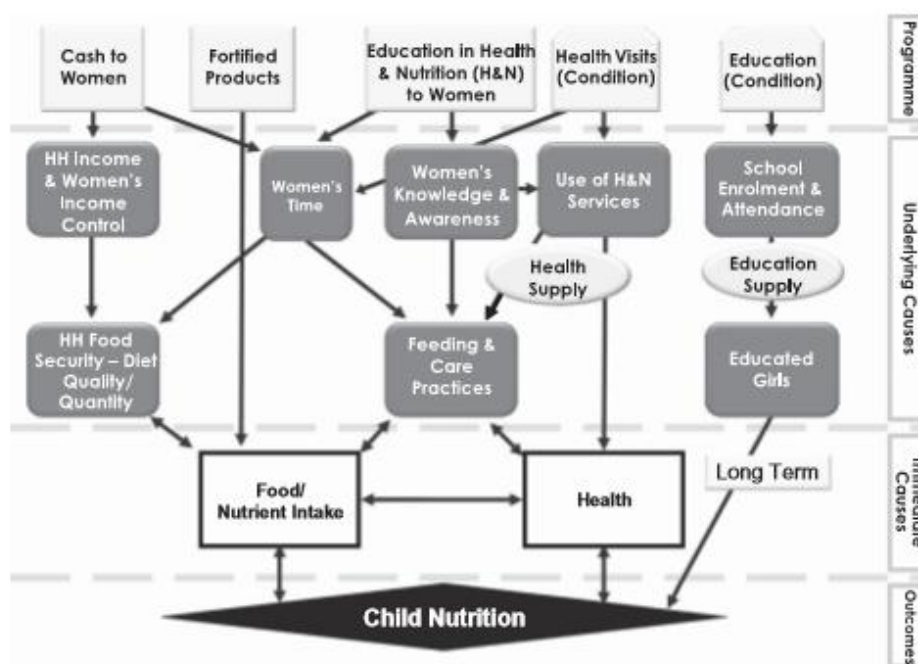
Cash to Women

Fortified Products

Education in Health & Nutrition (H&N) to Women

Health Visits (Condition)

Education (Condition)

Programme

HH Income & Women's Income Control

Women's Time

Women's Knowledge & Awareness

Use of H&N Services

School Enrolment & Attendance

Health Supply

Education Supply

Underlying Causes

HH Food Security – Diet Quality/ Quantity

Feeding & Care Practices

Educated Girls

Food/ Nutrient Intake

Health

Long Term

Immediate Causes

Child Nutrition

Outcomes